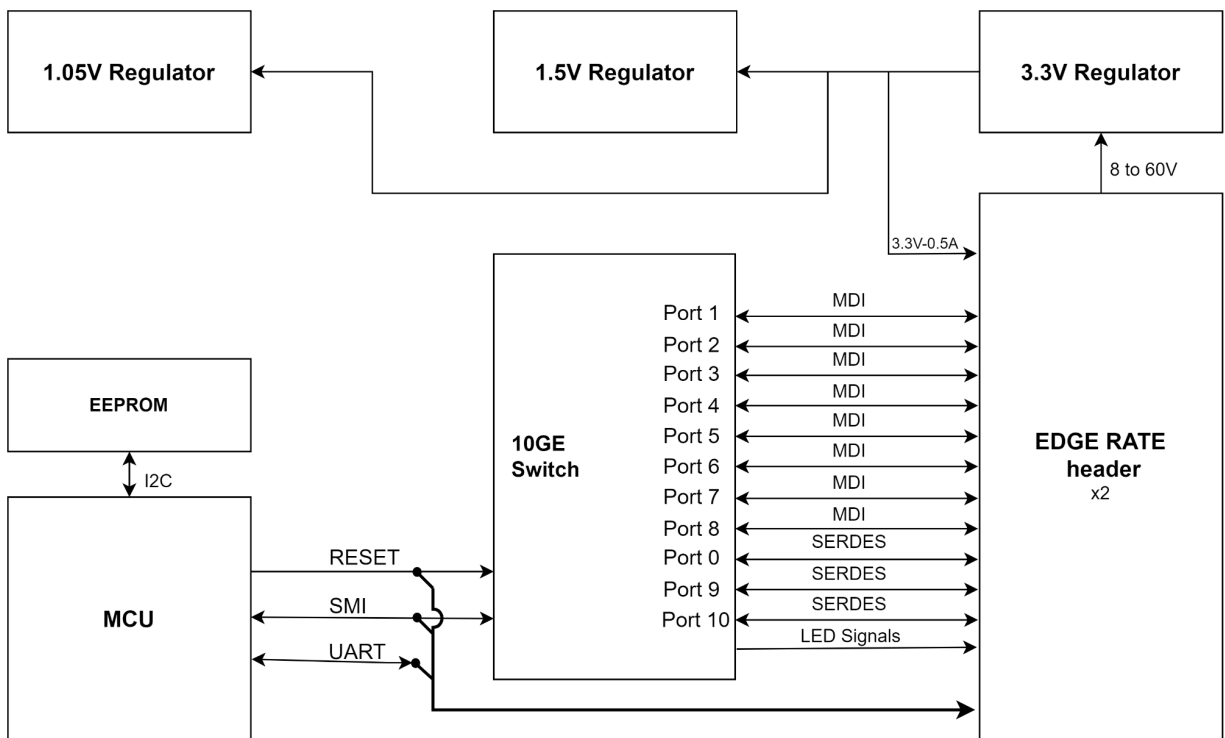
1.05V Regulator

1.5V Regulator

3.3V Regulator

8 to 60V

3.3V-0.5A

EEPROM

I2C

MCU

RESET

SMI

UART

10GE Switch

Port 1
Port 2
Port 3
Port 4
Port 5
Port 6
Port 7
Port 8
Port 0
Port 9
Port 10

MDI
MDI
MDI
MDI
MDI
MDI
MDI
MDI
SERDES
SERDES
SERDES
LED Signals

EDGE RATE header
x2